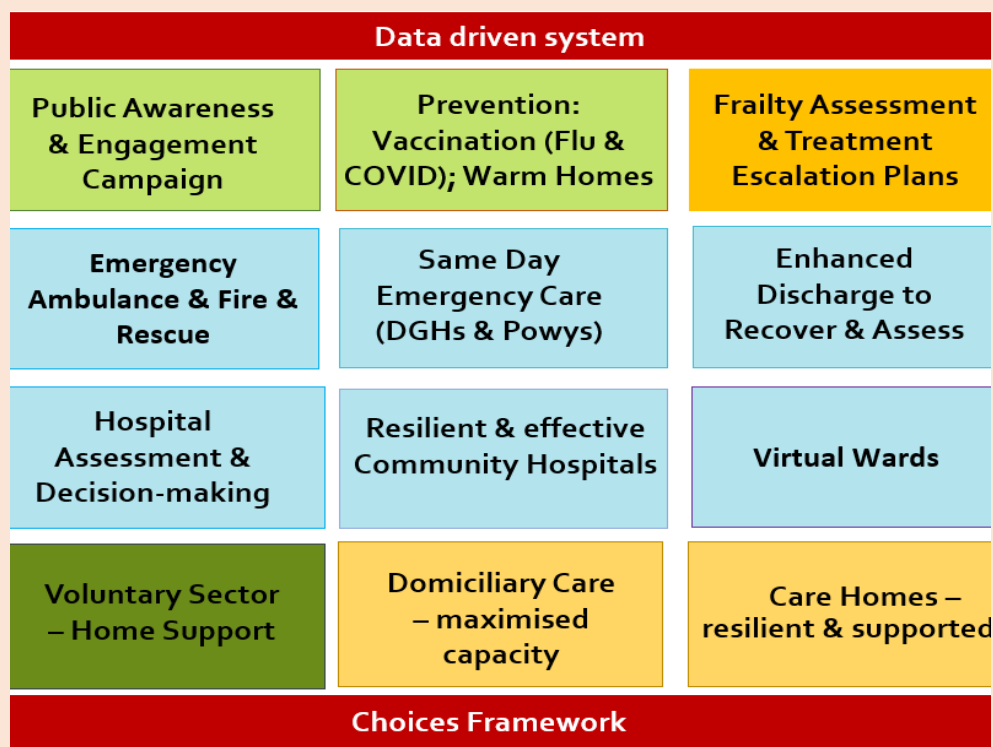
Data driven system

Public Awareness & Engagement Campaign

Prevention: Vaccination (Flu & COVID); Warm Homes

Frailty Assessment & Treatment Escalation Plans

Emergency Ambulance & Fire & Rescue

Same Day Emergency Care (DGHs & Powys)

Enhanced Discharge to Recover & Assess

Hospital Assessment & Decision-making

Resilient & effective Community Hospitals

Virtual Wards

Voluntary Sector – Home Support

Domiciliary Care – maximised capacity

Care Homes – resilient & supported

Choices Framework